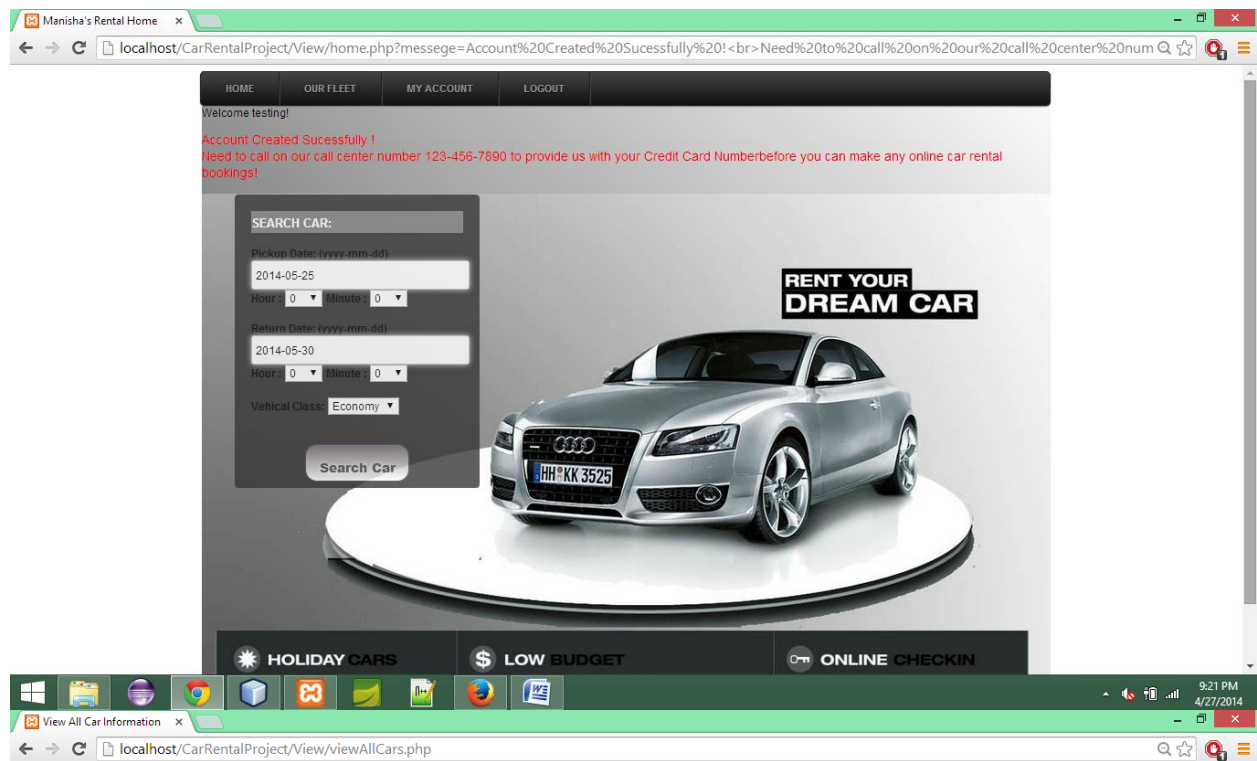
Manisha's Rental Home ×

localhost/CarRentalProject/View/home.php?messege=Account%20Created%20Sucessfully%20!<br>Need%20to%20call%20on%20our%20call%20center%20num

HOME | OUR FLEET | MY ACCOUNT | LOGOUT

Welcome testing!

Account Created Sucessfully !
Need to call on our call center number 123-456-7890 to provide us with your Credit Card Numberbefore you can make any online car rental bookings!

SEARCH CAR:

Pickup Date: (yyyy-mm-dd)
2014-05-25
Hour : 0 Minute : 0

Return Date: (yyyy-mm-dd)
2014-05-30
Hour : 0 Minute : 0

Vehical Class: Economy

Search Car

RENT YOUR
DREAM CAR

HH KK 3525

HOLIDAY CARS

LOW BUDGET

ONLINE CHECKIN

9:21 PM
4/27/2014

View All Car Information ×

localhost/CarRentalProject/View/viewAllCars.php